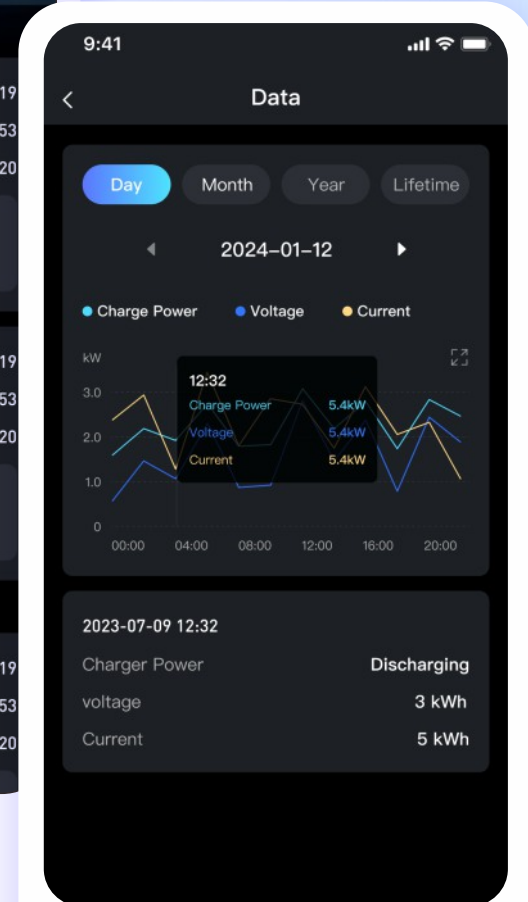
19
53
20

19
53
20

19
53
20

9:41

<

Data

Day Month Year Lifetime

2024–01–12

Charge Power Voltage Current

kW

3.0

2.0

1.0

0

00:00 04:00 08:00 12:00 16:00 20:00

12:32
Charge Power 5.4kW
Voltage 5.4kW
Current 5.4kW

2023-07-09 12:32

Charger Power Discharging

voltage 3 kWh

Current 5 kWh